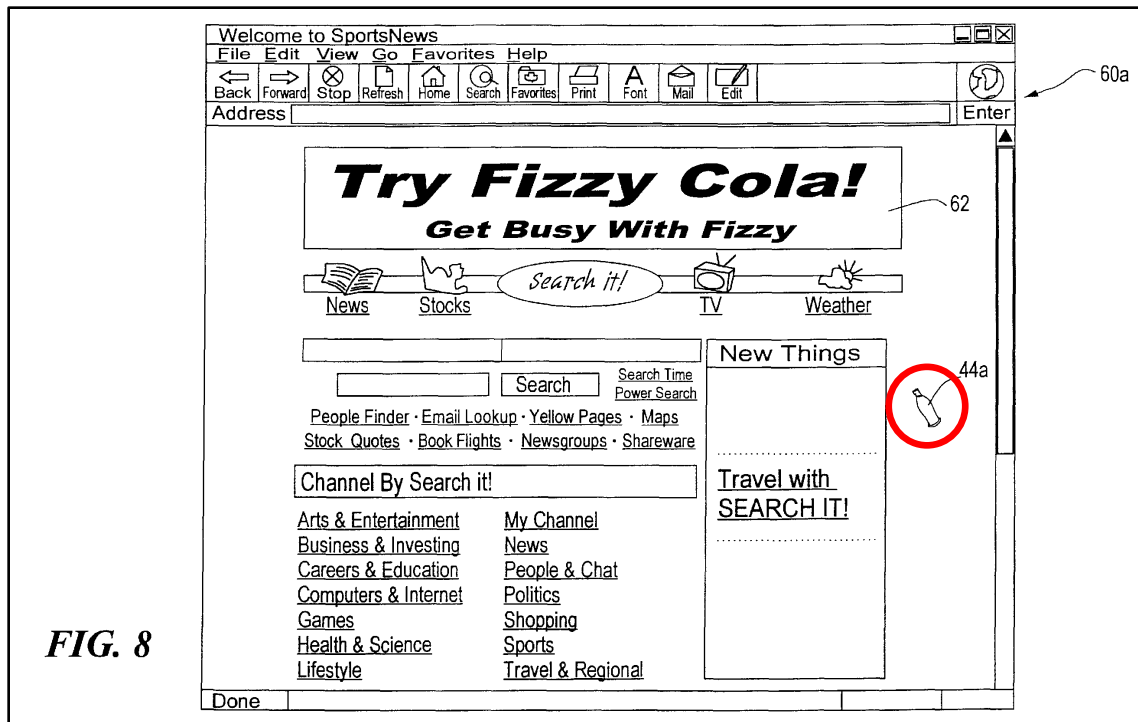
Welcome to SportsNews

File Edit View Go Favorites Help

Back Forward Stop Refresh Home Search Favorites Print Font Mail Edit

60a

Address

Enter

Try Fizzy Cola!

Get Busy With Fizzy

62

Search it!

News Stocks TV Weather

New Things

44a

Search

Search Time
Power Search

People Finder · Email Lookup · Yellow Pages · Maps
Stock Quotes · Book Flights · Newsgroups · Shareware

Travel with SEARCH IT!

Channel By Search it!

| | |
|---|---|
| Arts & Entertainment | My Channel |
| Business & Investing | News |
| Careers & Education | People & Chat |
| Computers & Internet | Politics |
| Games | Shopping |
| Health & Science | Sports |
| Lifestyle | Travel & Regional |

FIG. 8

Done